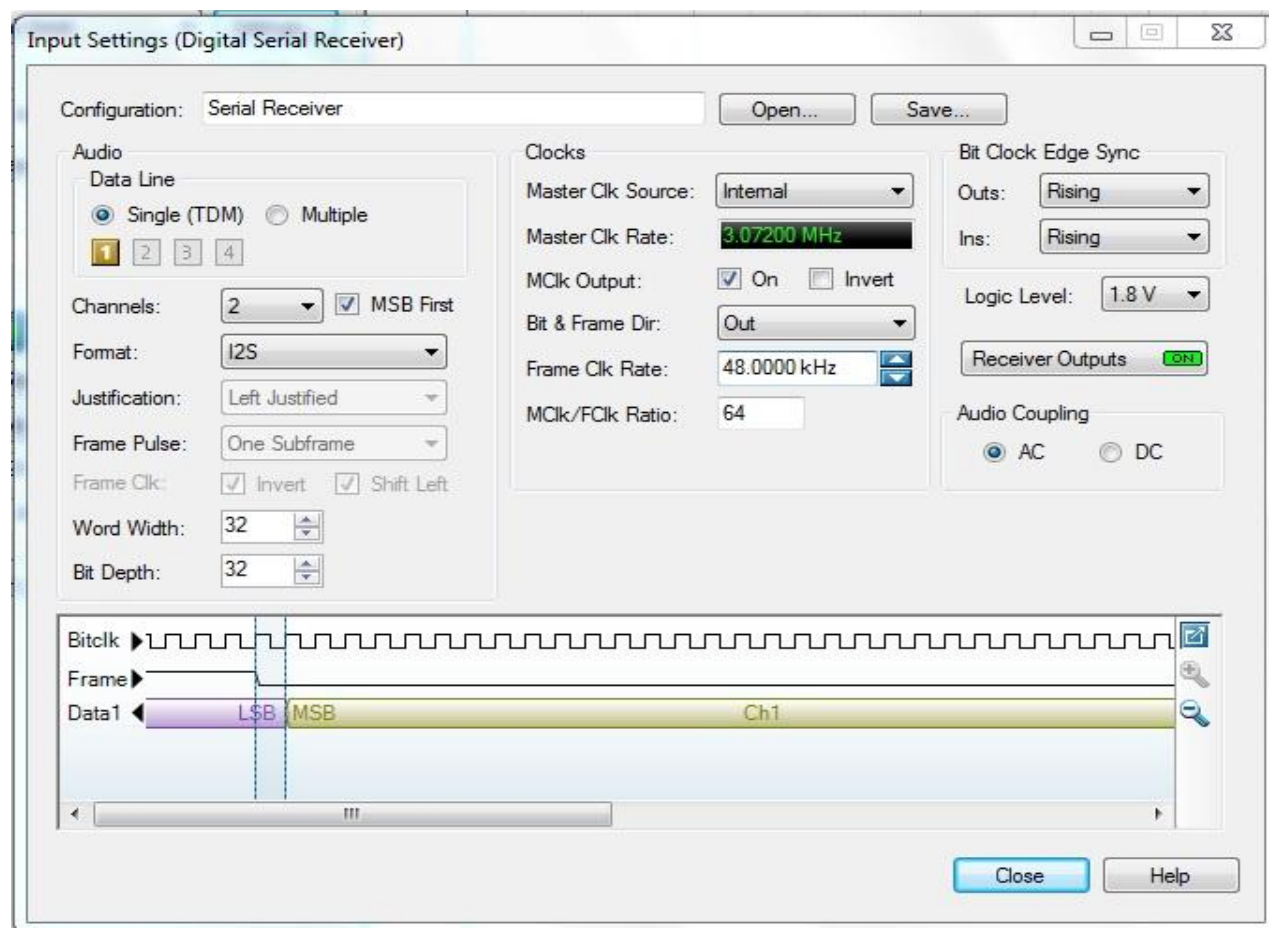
Input Settings (Digital Serial Receiver)

Configuration: Serial Receiver
Open...
Save...

Audio
Data Line
Single (TDM)
Multiple
1 2 3 4

Channels: 2
MSB First
Format: I2S
Justification: Left Justified
Frame Pulse: One Subframe
Frame Clk: Invert Shift Left
Word Width: 32
Bit Depth: 32

Clocks
Master Clk Source: Internal
Master Clk Rate: 3.07200 MHz
MClk Output: On Invert
Bit & Frame Dir: Out
Frame Clk Rate: 48.0000 kHz
MClk/FClk Ratio: 64

Bit Clock Edge Sync
Outs: Rising
Ins: Rising
Logic Level: 1.8 V
Receiver Outputs ON
Audio Coupling
AC
DC

Bitclk
Frame
Data1
LSB
MSB
Ch1

Close
Help